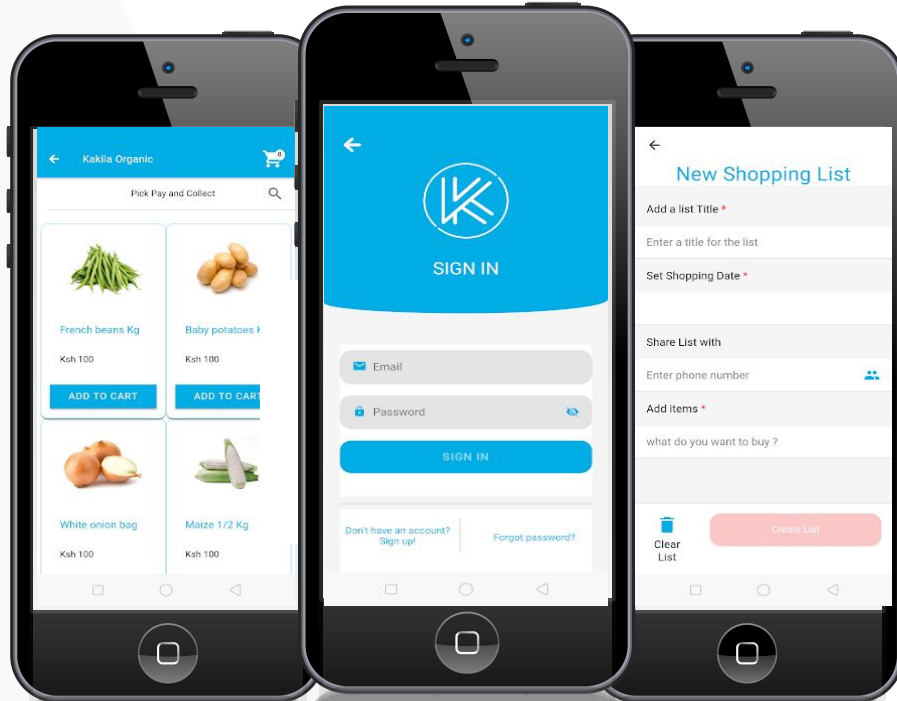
Kakila Organic

0

Pick Pay and Collect

French beans Kg

Ksh 100

ADD TO CART

Baby potatoes K

Ksh 100

ADD TO CART

White onion bag

Ksh 100

Maize 1/2 Kg

Ksh 100

SIGN IN

Email

Password

SIGN IN

Don't have an account? Sign up!

Forgot password?

New Shopping List

Add a list Title *

Enter a title for the list

Set Shopping Date *

Share List with

Enter phone number

Add items *

what do you want to buy ?

Clear List

Create List